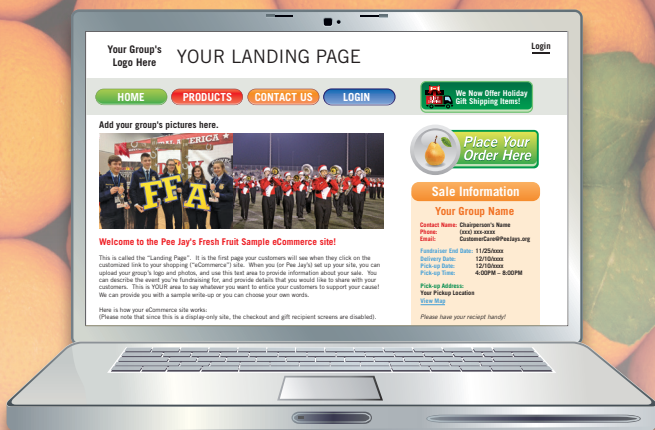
Your Group's Logo Here YOUR LANDING PAGE

Login

HOME PRODUCTS CONTACT US LOGIN

We Now Offer Holiday Gift Shipping Items!

Add your group's pictures here.

FFA

Place Your Order Here

Welcome to the Pee Jay's Fresh Fruit Sample eCommerce site!

This is called the "Landing Page". It is the first page your customers will see when they click on the customized link to your shopping ("eCommerce") site. When you (or Pee Jay's) set up your site, you can upload your group's logo and photos, and use this text area to provide information about your sale. You can describe the event you're fundraising for, and provide details that you would like to share with your customers. This is YOUR area to say whatever you want to entice your customers to support your cause! We can provide you with a sample write-up or you can choose your own words.

Here is how your eCommerce site works:
(Please note that since this is a display-only site, the checkout and gift recipient screens are disabled).

Sale Information

Your Group Name

Contact Name: Chairperson's Name
Phone: (xxx) xxx-xxxx
Email: CustomerCare@PeeJays.org

Fundraiser End Date: 11/25/xxxx
Delivery Date: 12/10/xxxx
Pick-up Date: 12/10/xxxx
Pick-up Time: 4:00PM – 8:00PM

Pick-up Address:
Your Pickup Location
View Map

Please have your reciept handy!